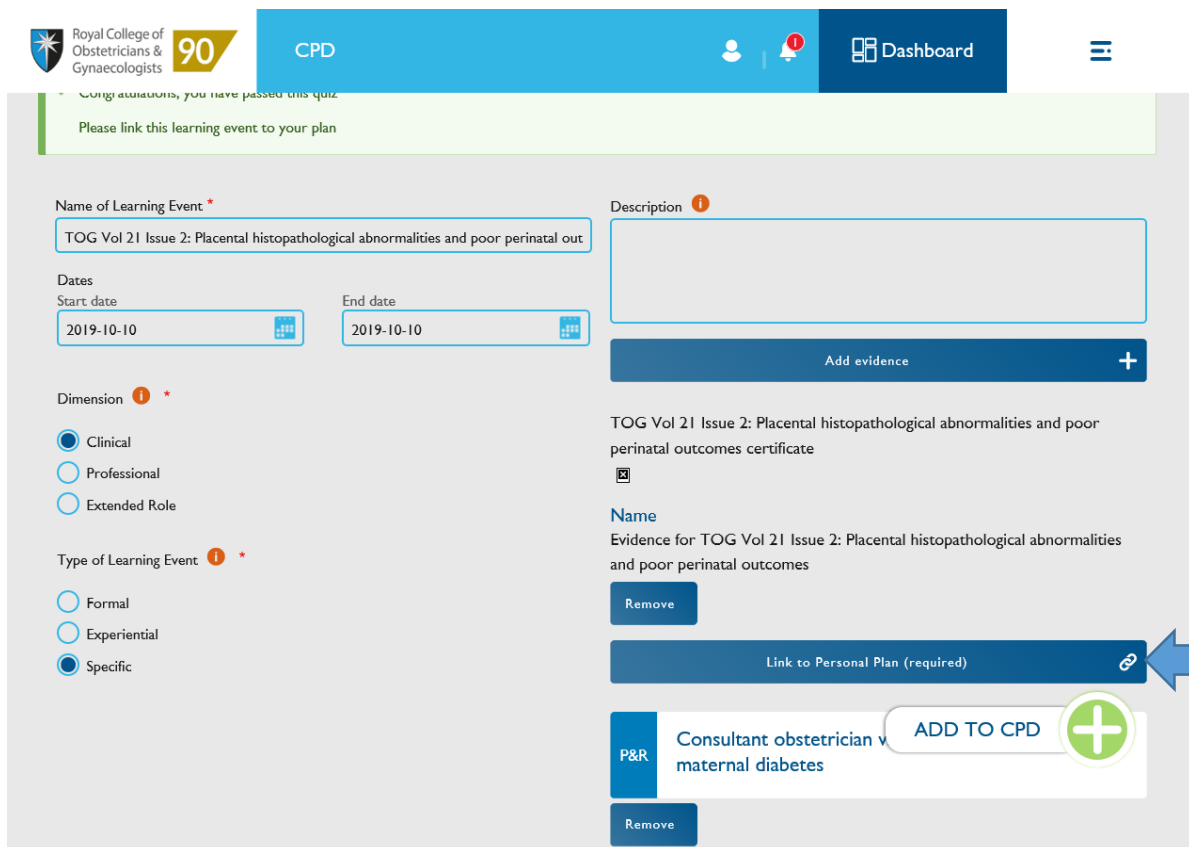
Royal College of Obstetricians & Gynaecologists 90

CPD

1

Dashboard

Congratulations, you have passed this quiz

Please link this learning event to your plan

Name of Learning Event *

TOG Vol 21 Issue 2: Placental histopathological abnormalities and poor perinatal out

Dates

Start date

2019-10-10

End date

2019-10-10

Dimension *

Clinical

Professional

Extended Role

Type of Learning Event *

Formal

Experiential

Specific

Description

Add evidence

TOG Vol 21 Issue 2: Placental histopathological abnormalities and poor perinatal outcomes certificate

Name

Evidence for TOG Vol 21 Issue 2: Placental histopathological abnormalities and poor perinatal outcomes

Remove

Link to Personal Plan (required)

P&R

Consultant obstetrician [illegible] maternal diabetes

ADD TO CPD

Remove